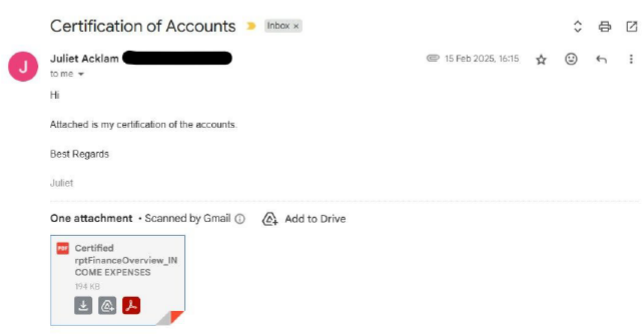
Certification of Accounts Inbox ×

J

Juliet Acklam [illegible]

to me

15 Feb 2025, 16:15

Hi

Attached is my certification of the accounts.

Best Regards

Juliet

One attachment • Scanned by Gmail ⓘ Add to Drive

PDF Certified rptFinanceOverview_INCOME EXPENSES

194 KB